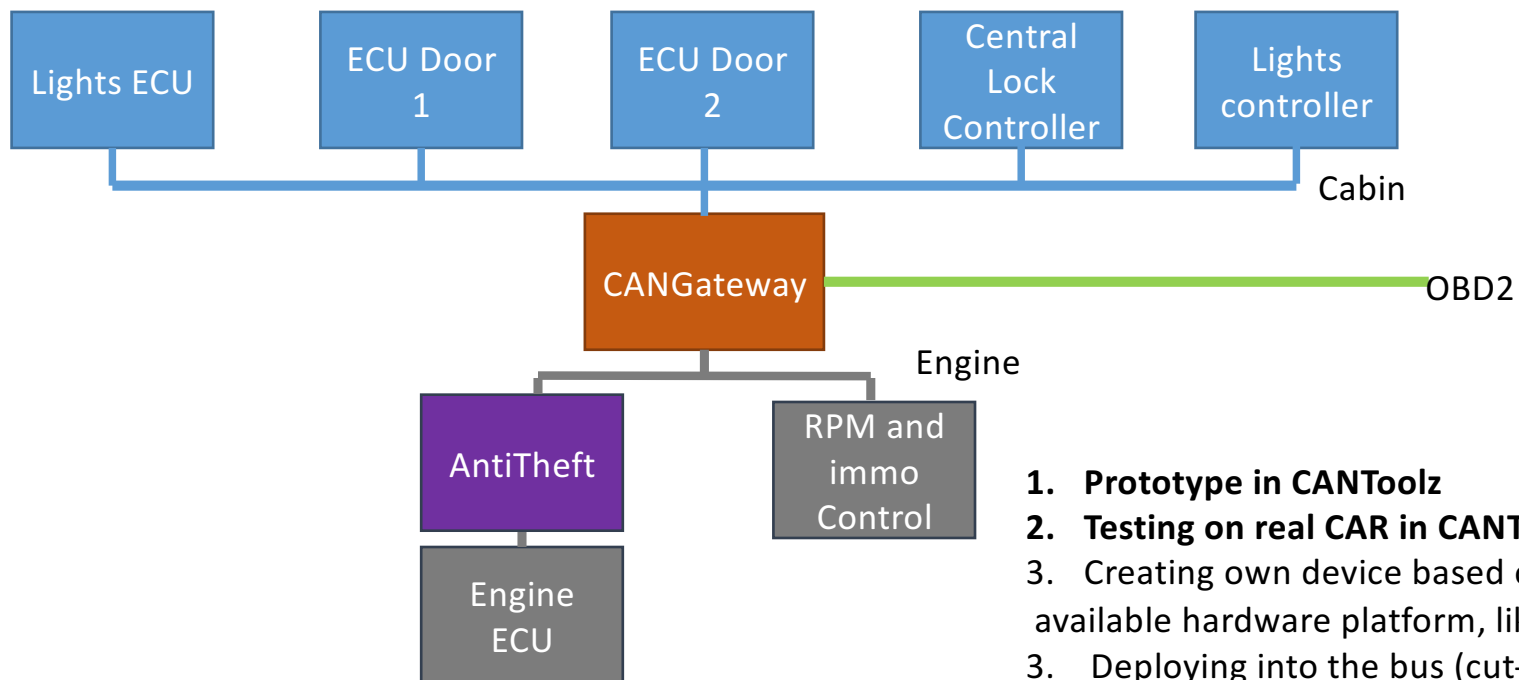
Lights ECU

ECU Door 1

ECU Door 2

Central Lock Controller

Lights controller

Cabin

CANGateway

OBD2

Engine

AntiTheft

RPM and immo Control

Engine ECU

1. **Prototype in CANToolz**
2. **Testing on real CAR in CANT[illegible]**
3. Creating own device based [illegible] available hardware platform, li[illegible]
3. Deploying into the bus (cut-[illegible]